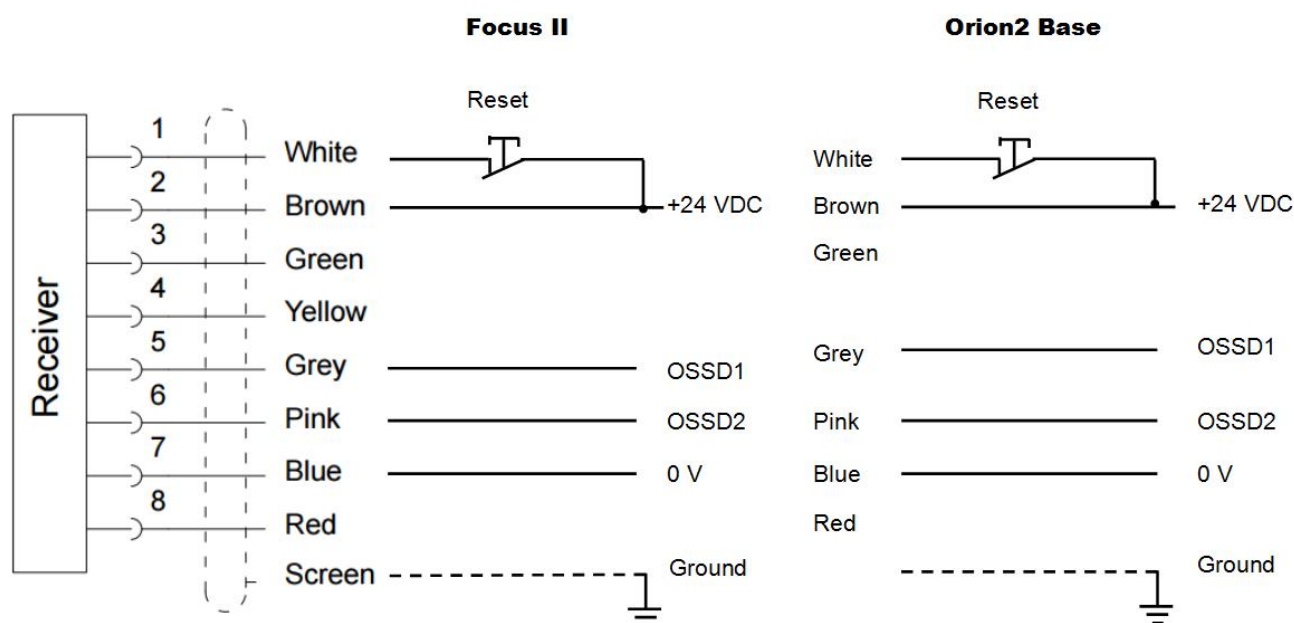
Focus II

Orion2 Base

Receiver

Reset

1 White
2 Brown
3 Green
4 Yellow
5 Grey
6 Pink
7 Blue
8 Red
Screen

+24 VDC
OSSD1
OSSD2
0 V
Ground

Reset

White
Brown
Green
Grey
Pink
Blue
Red

+24 VDC
OSSD1
OSSD2
0 V
Ground